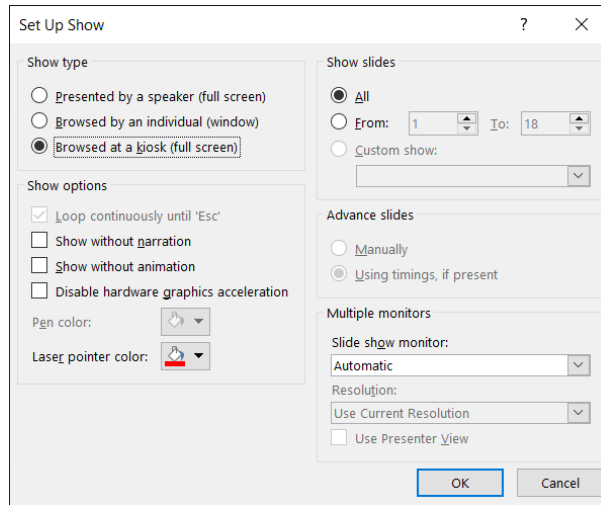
Set Up Show ? ×

Show type

Presented by a speaker (full screen)

Browsed by an individual (window)

Browsed at a kiosk (full screen)

Show options

Loop continuously until 'Esc'

Show without narration

Show without animation

Disable hardware graphics acceleration

Pen color:

Laser pointer color:

Show slides

All

From: 1 To: 18

Custom show:

Advance slides

Manually

Using timings, if present

Multiple monitors

Slide show monitor:

Automatic

Resolution:

Use Current Resolution

Use Presenter View

OK

Cancel